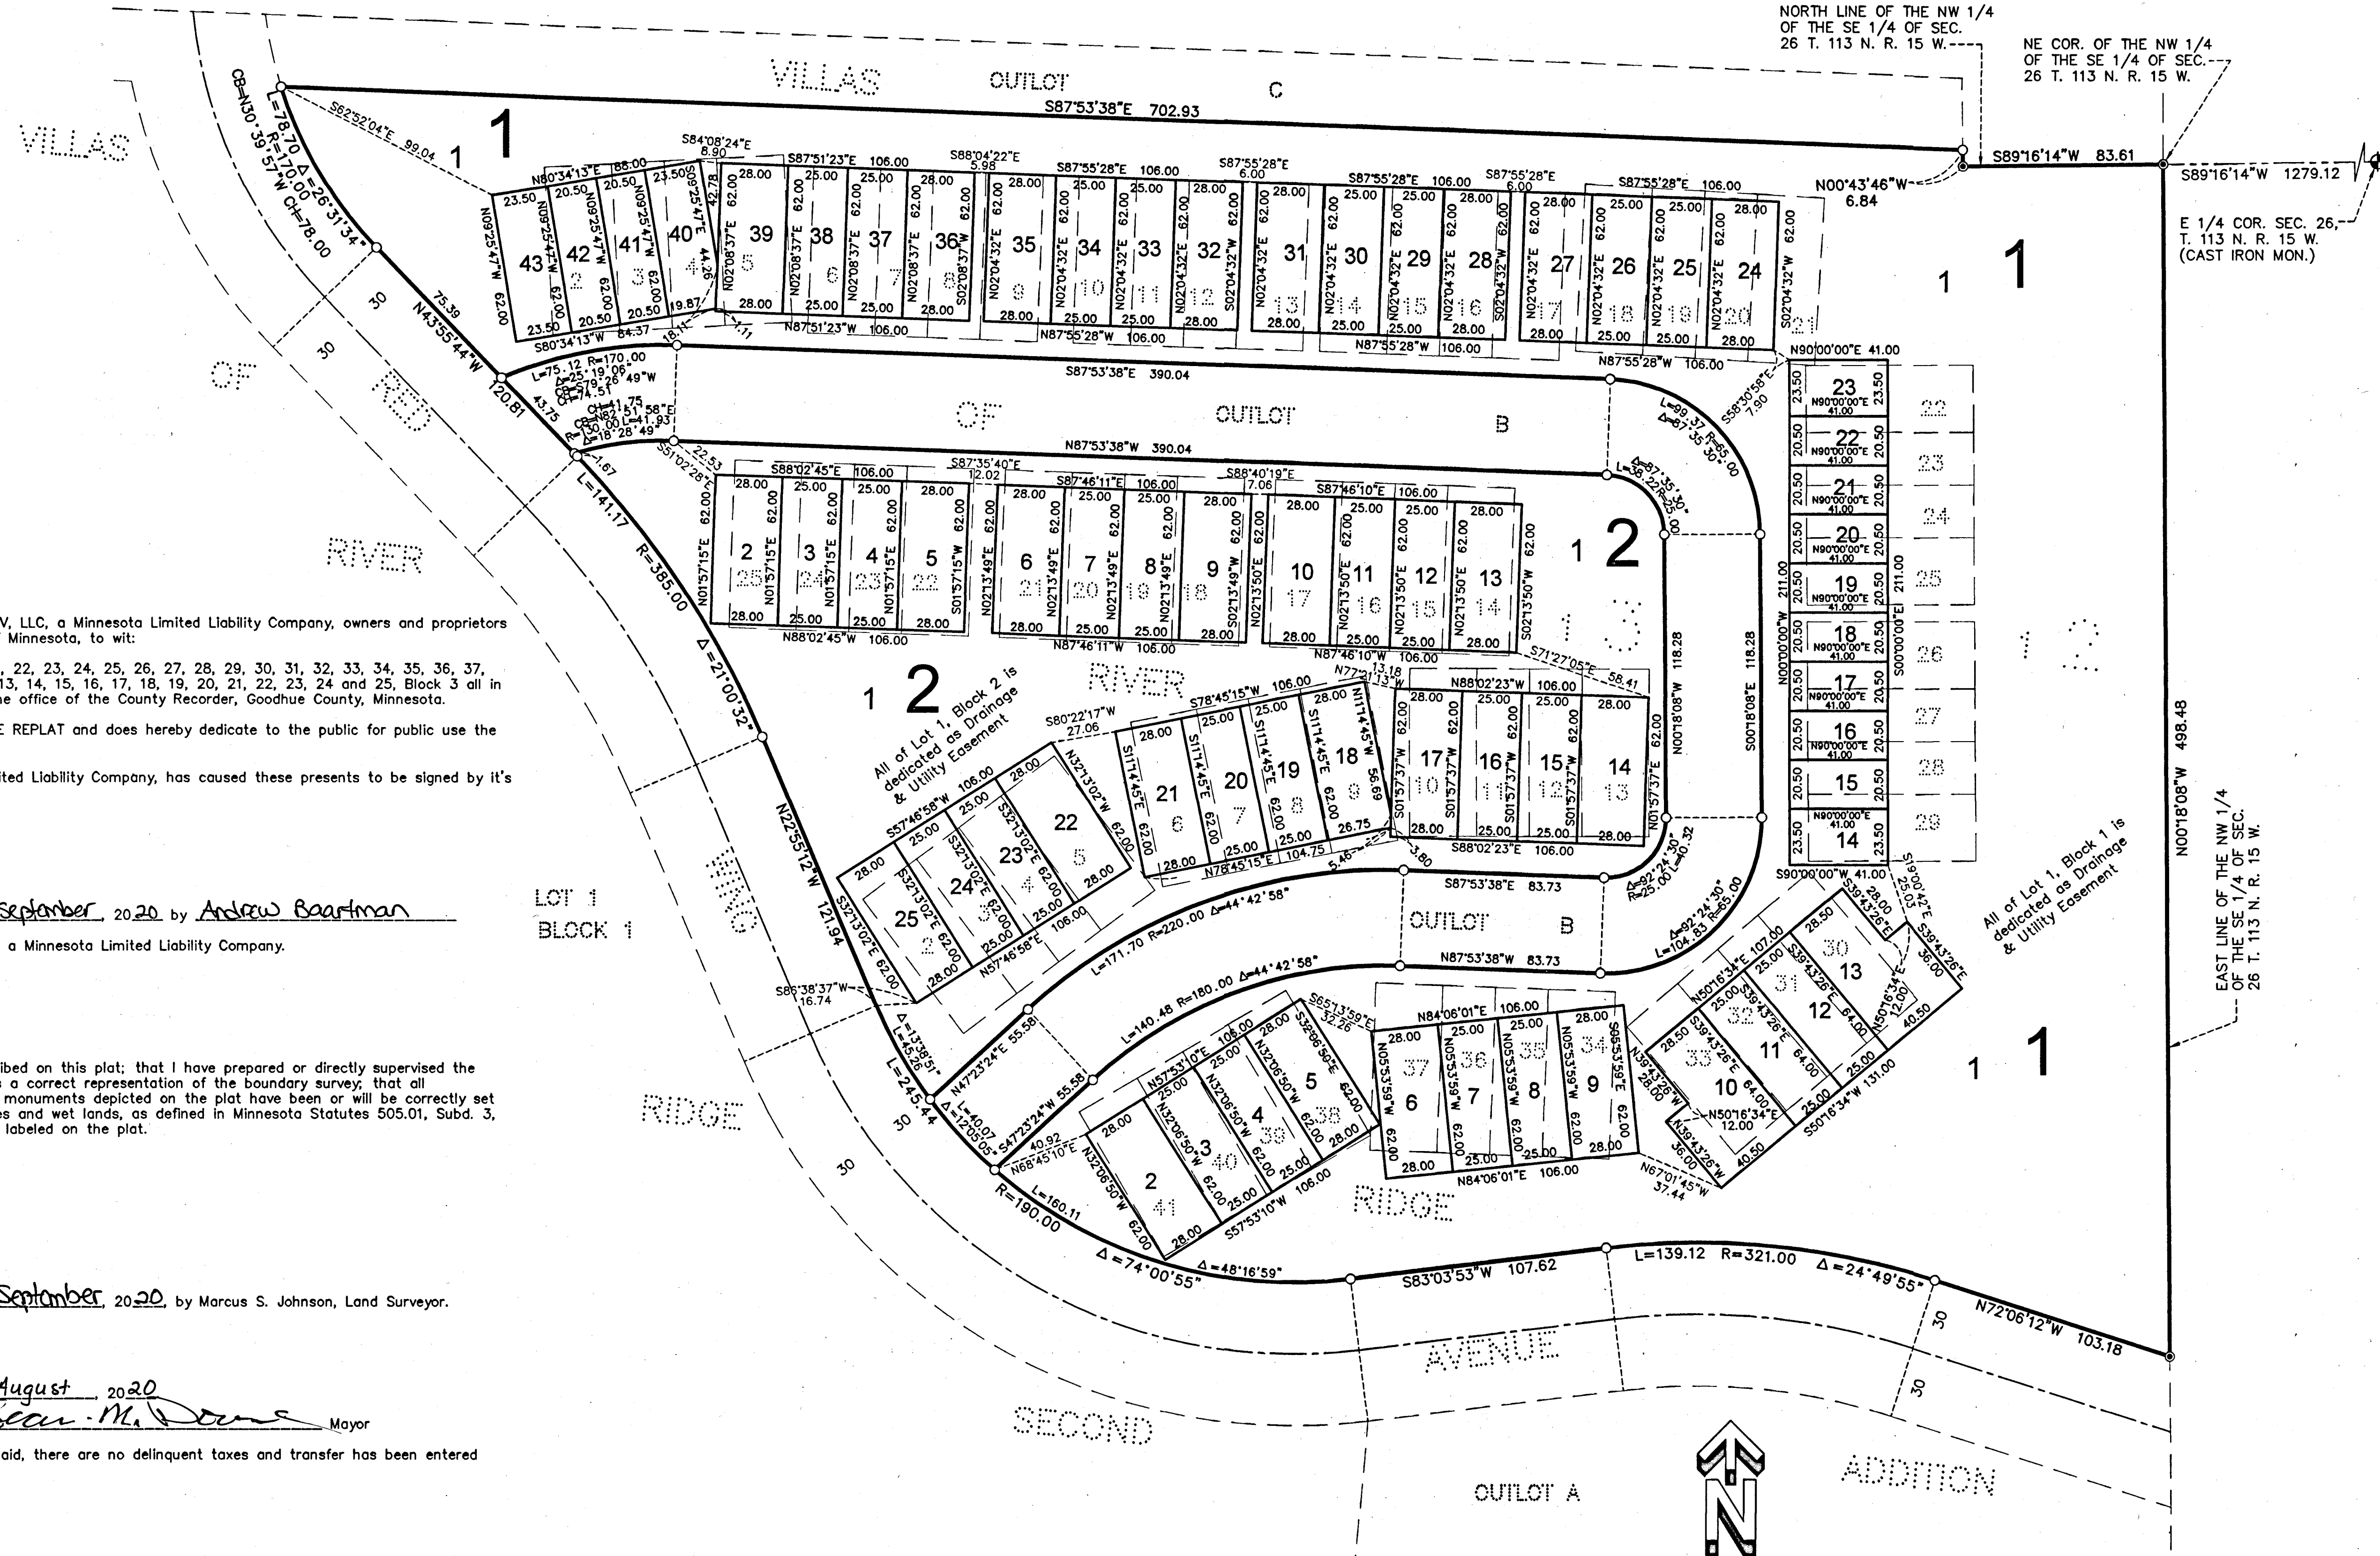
NORTH LINE OF THE NW 1/4 OF THE SE 1/4 OF SEC. 26 T. 113 N. R. 15 W.

NE COR. OF THE NW 1/4 OF THE SE 1/4 OF SEC. 26 T. 113 N. R. 15 W.

VILLAS OUTLOT C

S87°53'38"E 702.93

S89°16'14"W 83.61

S89°16'14"W 1279.12

N00°43'46"W 6.84

E 1/4 COR. SEC. 26, T. 113 N. R. 15 W. (CAST IRON MON.)

VILLAS OF RED RIVER

1 1

1 1

OF OUTLOT B

1 2

1 2

All of Lot 1, Block 2 is dedicated as Drainage & Utility Easement

RIVER

WING

LOT 1 BLOCK 1

All of Lot 1, Block 1 is dedicated as Drainage & Utility Easement

1 1

OUTLOT B

RIDGE

RIDGE

SECOND AVENUE ADDITION

OUTLOT A

EAST LINE OF THE NW 1/4 OF THE SE 1/4 OF SEC. 26 T. 113 N. R. 15 W.

N00°18'08"W 498.48

S87°53'38"E 390.04

N87°53'38"W 390.04

S87°53'38"E 83.73

N87°53'38"W 83.73

L=141.17 R=385.00 Δ=21°00'32"

N22°55'12"W 121.94

N43°55'44"W 120.81

L=245.44

R=190.00 Δ=74°00'55"

Δ=48°16'59"

S83°03'53"W 107.62

L=139.12 R=321.00 Δ=24°49'55"

N72°06'12"W 103.18

L=171.70 R=220.00 Δ=44°42'58"

L=140.48 R=180.00 Δ=44°42'58"

V, LLC, a Minnesota Limited Liability Company, owners and proprietors Minnesota, to wit:

, 22, 23, 24, 25, 26, 27, 28, 29, 30, 31, 32, 33, 34, 35, 36, 37, 13, 14, 15, 16, 17, 18, 19, 20, 21, 22, 23, 24 and 25, Block 3 all in he office of the County Recorder, Goodhue County, Minnesota.

E REPLAT and does hereby dedicate to the public for public use the

ited Liability Company, has caused these presents to be signed by it's

September, 2020 by Andrew Baartman

a Minnesota Limited Liability Company.

ibed on this plat; that I have prepared or directly supervised the a correct representation of the boundary survey; that all monuments depicted on the plat have been or will be correctly set es and wet lands, as defined in Minnesota Statutes 505.01, Subd. 3, labeled on the plat.

September, 2020, by Marcus S. Johnson, Land Surveyor.

August, 2020

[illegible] Mayor

aid, there are no delinquent taxes and transfer has been entered